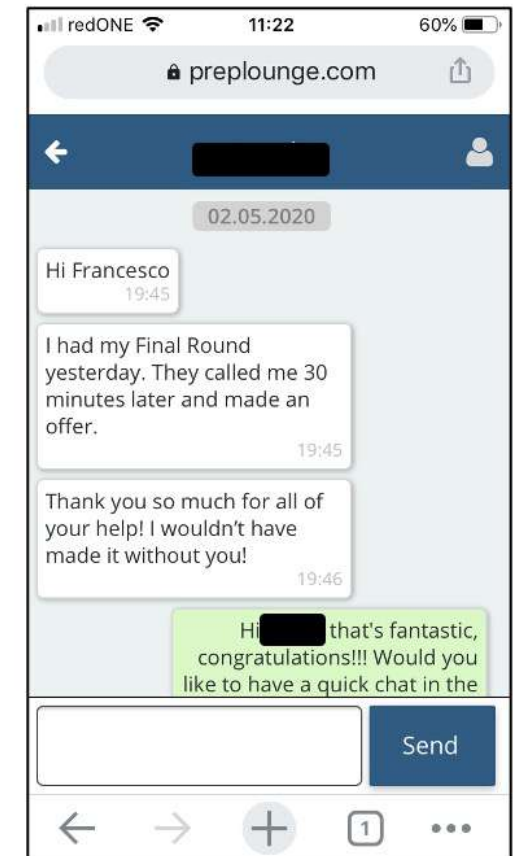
redONE 11:22 60%

preplounge.com

02.05.2020

Hi Francesco
19:45

I had my Final Round yesterday. They called me 30 minutes later and made an offer.
19:45

Thank you so much for all of your help! I wouldn't have made it without you!
19:46

Hi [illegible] that's fantastic, congratulations!!! Would you like to have a quick chat in the

Send

1